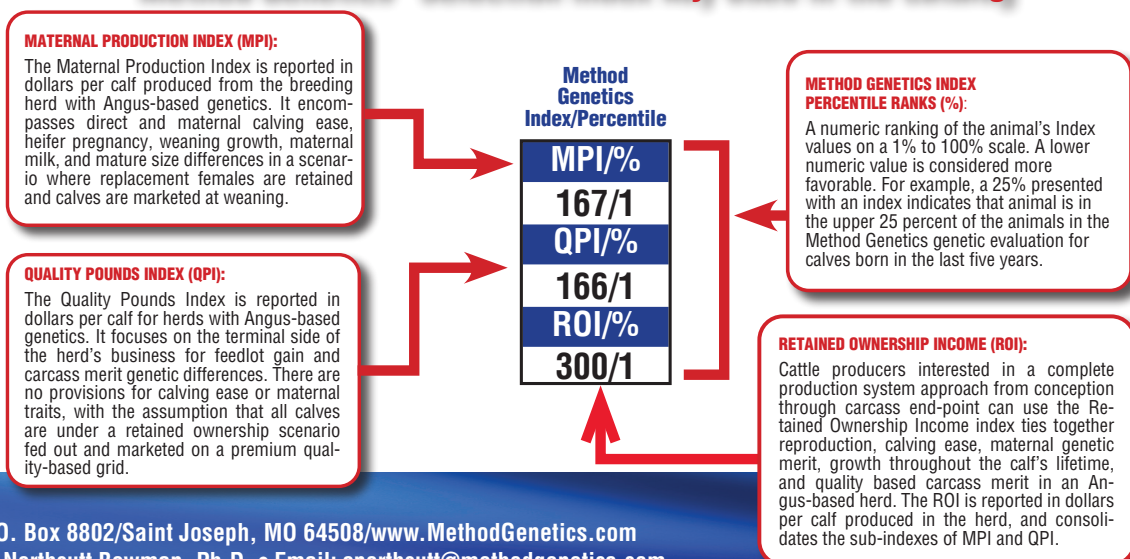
MATERNAL PRODUCTION INDEX (MPI):

The Maternal Production Index is reported in dollars per calf produced from the breeding herd with Angus-based genetics. It encompasses direct and maternal calving ease, heifer pregnancy, weaning growth, maternal milk, and mature size differences in a scenario where replacement females are retained and calves are marketed at weaning.

QUALITY POUNDS INDEX (QPI):

The Quality Pounds Index is reported in dollars per calf for herds with Angus-based genetics. It focuses on the terminal side of the herd's business for feedlot gain and carcass merit genetic differences. There are no provisions for calving ease or maternal traits, with the assumption that all calves are under a retained ownership scenario fed out and marketed on a premium quality-based grid.

Method Genetics Index/Percentile

| MPI/% |
|---|
| 167/1 |
| QPI/% |
| 166/1 |
| ROI/% |
| 300/1 |

METHOD GENETICS INDEX PERCENTILE RANKS (%):

A numeric ranking of the animal's Index values on a 1% to 100% scale. A lower numeric value is considered more favorable. For example, a 25% presented with an index indicates that animal is in the upper 25 percent of the animals in the Method Genetics genetic evaluation for calves born in the last five years.

RETAINED OWNERSHIP INCOME (ROI):

Cattle producers interested in a complete production system approach from conception through carcass end-point can use the Retained Ownership Income index ties together reproduction, calving ease, maternal genetic merit, growth throughout the calf's lifetime, and quality based carcass merit in an Angus-based herd. The ROI is reported in dollars per calf produced in the herd, and consolidates the sub-indexes of MPI and QPI.

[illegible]O. Box 8802/Saint Joseph, MO 64508/www.MethodGenetics.com
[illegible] Northcutt Bowman, Ph.D. • Email: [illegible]